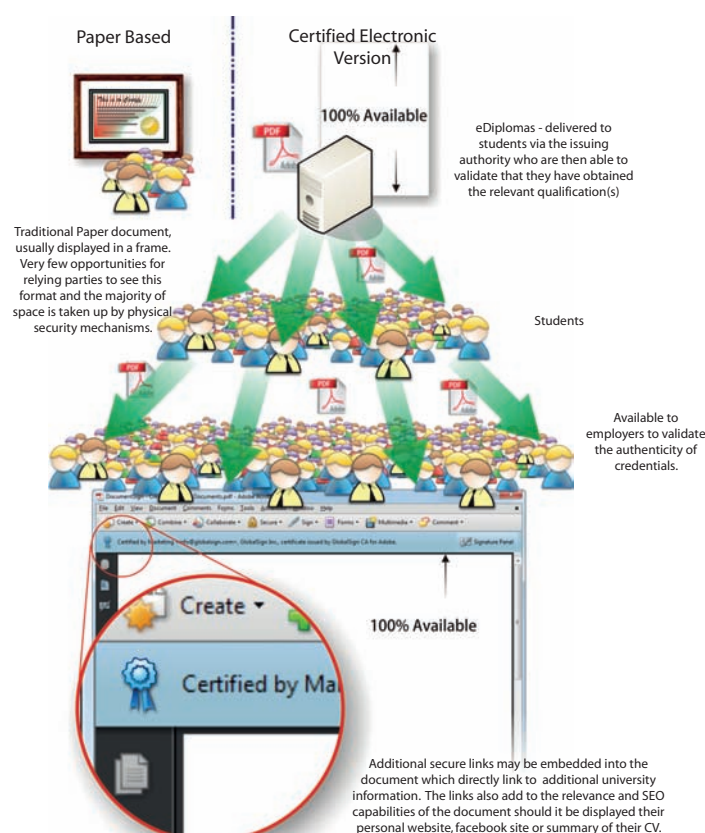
Paper Based

Certified Electronic Version

100% Available

eDiplomas - delivered to students via the issuing authority who are then able to validate that they have obtained the relevant qualification(s)

Traditional Paper document, usually displayed in a frame. Very few opportunities for relying parties to see this format and the majority of space is taken up by physical security mechanisms.

Students

Available to employers to validate the authenticity of credentials.

Document.pdf - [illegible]

File Edit View Document Comments Forms Tools Advanced Window Help

Create Combine Collaborate Secure Sign Forms Multimedia Comment

Certified by Marketing <info@globalsign.com>, GlobalSign Inc., certificate issued by GlobalSign CA for Adobe.

Signature Panel

100% Available

Create

Certified by Ma

Additional secure links may be embedded into the document which directly link to additional university information. The links also add to the relevance and SEO capabilities of the document should it be displayed their personal website, facebook site or summary of their CV.